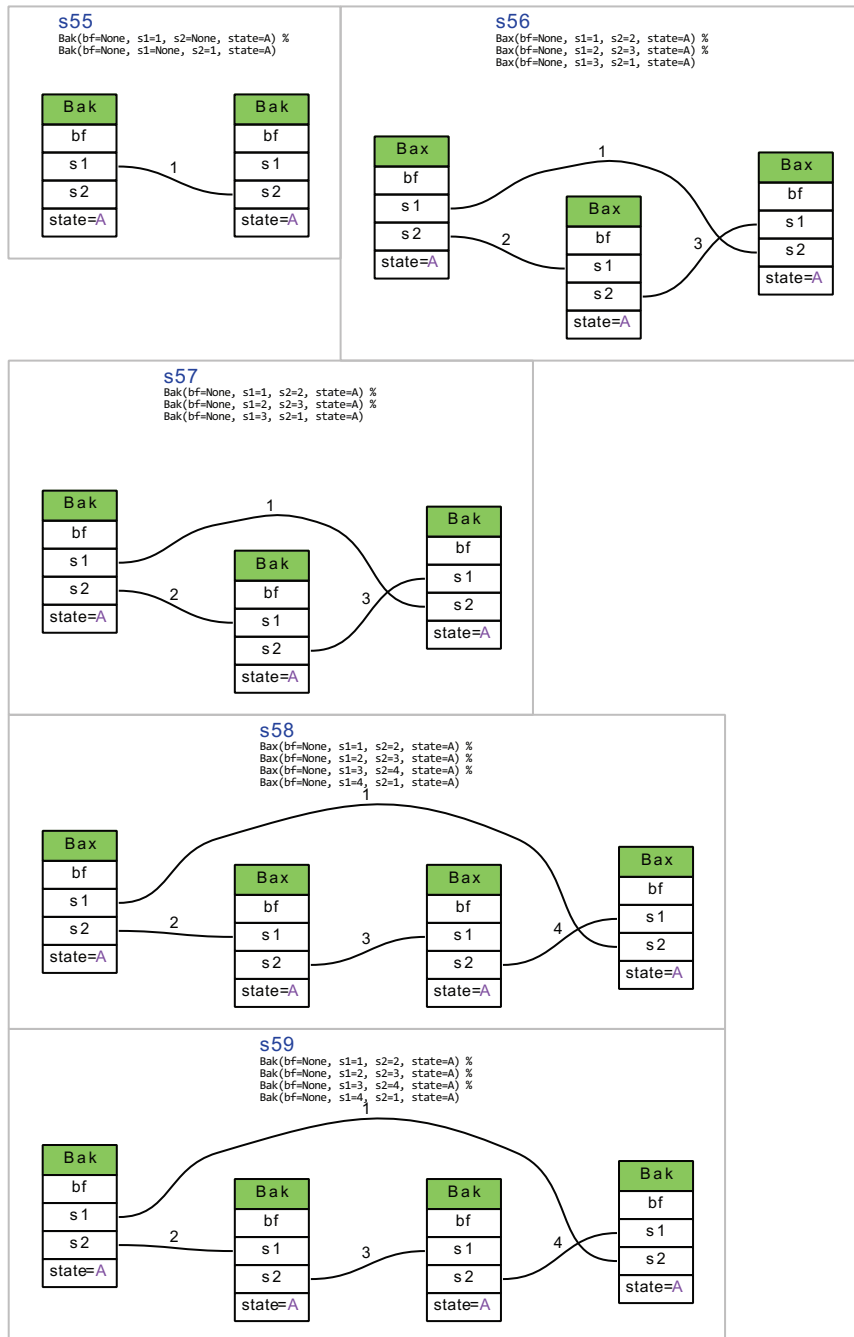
s55
Bak(bf=None, s1=1, s2=None, state=A) %
Bak(bf=None, s1=None, s2=1, state=A)

Bak
bf
s1
s2
state=A

1

Bak
bf
s1
s2
state=A

s56
Bax(bf=None, s1=1, s2=2, state=A) %
Bax(bf=None, s1=2, s2=3, state=A) %
Bax(bf=None, s1=3, s2=1, state=A)

Bax
bf
s1
s2
state=A

1
2

Bax
bf
s1
s2
state=A

3

Bax
bf
s1
s2
state=A

s57
Bak(bf=None, s1=1, s2=2, state=A) %
Bak(bf=None, s1=2, s2=3, state=A) %
Bak(bf=None, s1=3, s2=1, state=A)

Bak
bf
s1
s2
state=A

1
2

Bak
bf
s1
s2
state=A

3

Bak
bf
s1
s2
state=A

s58
Bax(bf=None, s1=1, s2=2, state=A) %
Bax(bf=None, s1=2, s2=3, state=A) %
Bax(bf=None, s1=3, s2=4, state=A) %
Bax(bf=None, s1=4, s2=1, state=A)

1

Bax
bf
s1
s2
state=A

2

Bax
bf
s1
s2
state=A

3

Bax
bf
s1
s2
state=A

4

Bax
bf
s1
s2
state=A

s59
Bak(bf=None, s1=1, s2=2, state=A) %
Bak(bf=None, s1=2, s2=3, state=A) %
Bak(bf=None, s1=3, s2=4, state=A) %
Bak(bf=None, s1=4, s2=1, state=A)

1

Bak
bf
s1
s2
state=A

2

Bak
bf
s1
s2
state=A

3

Bak
bf
s1
s2
state=A

4

Bak
bf
s1
s2
state=A